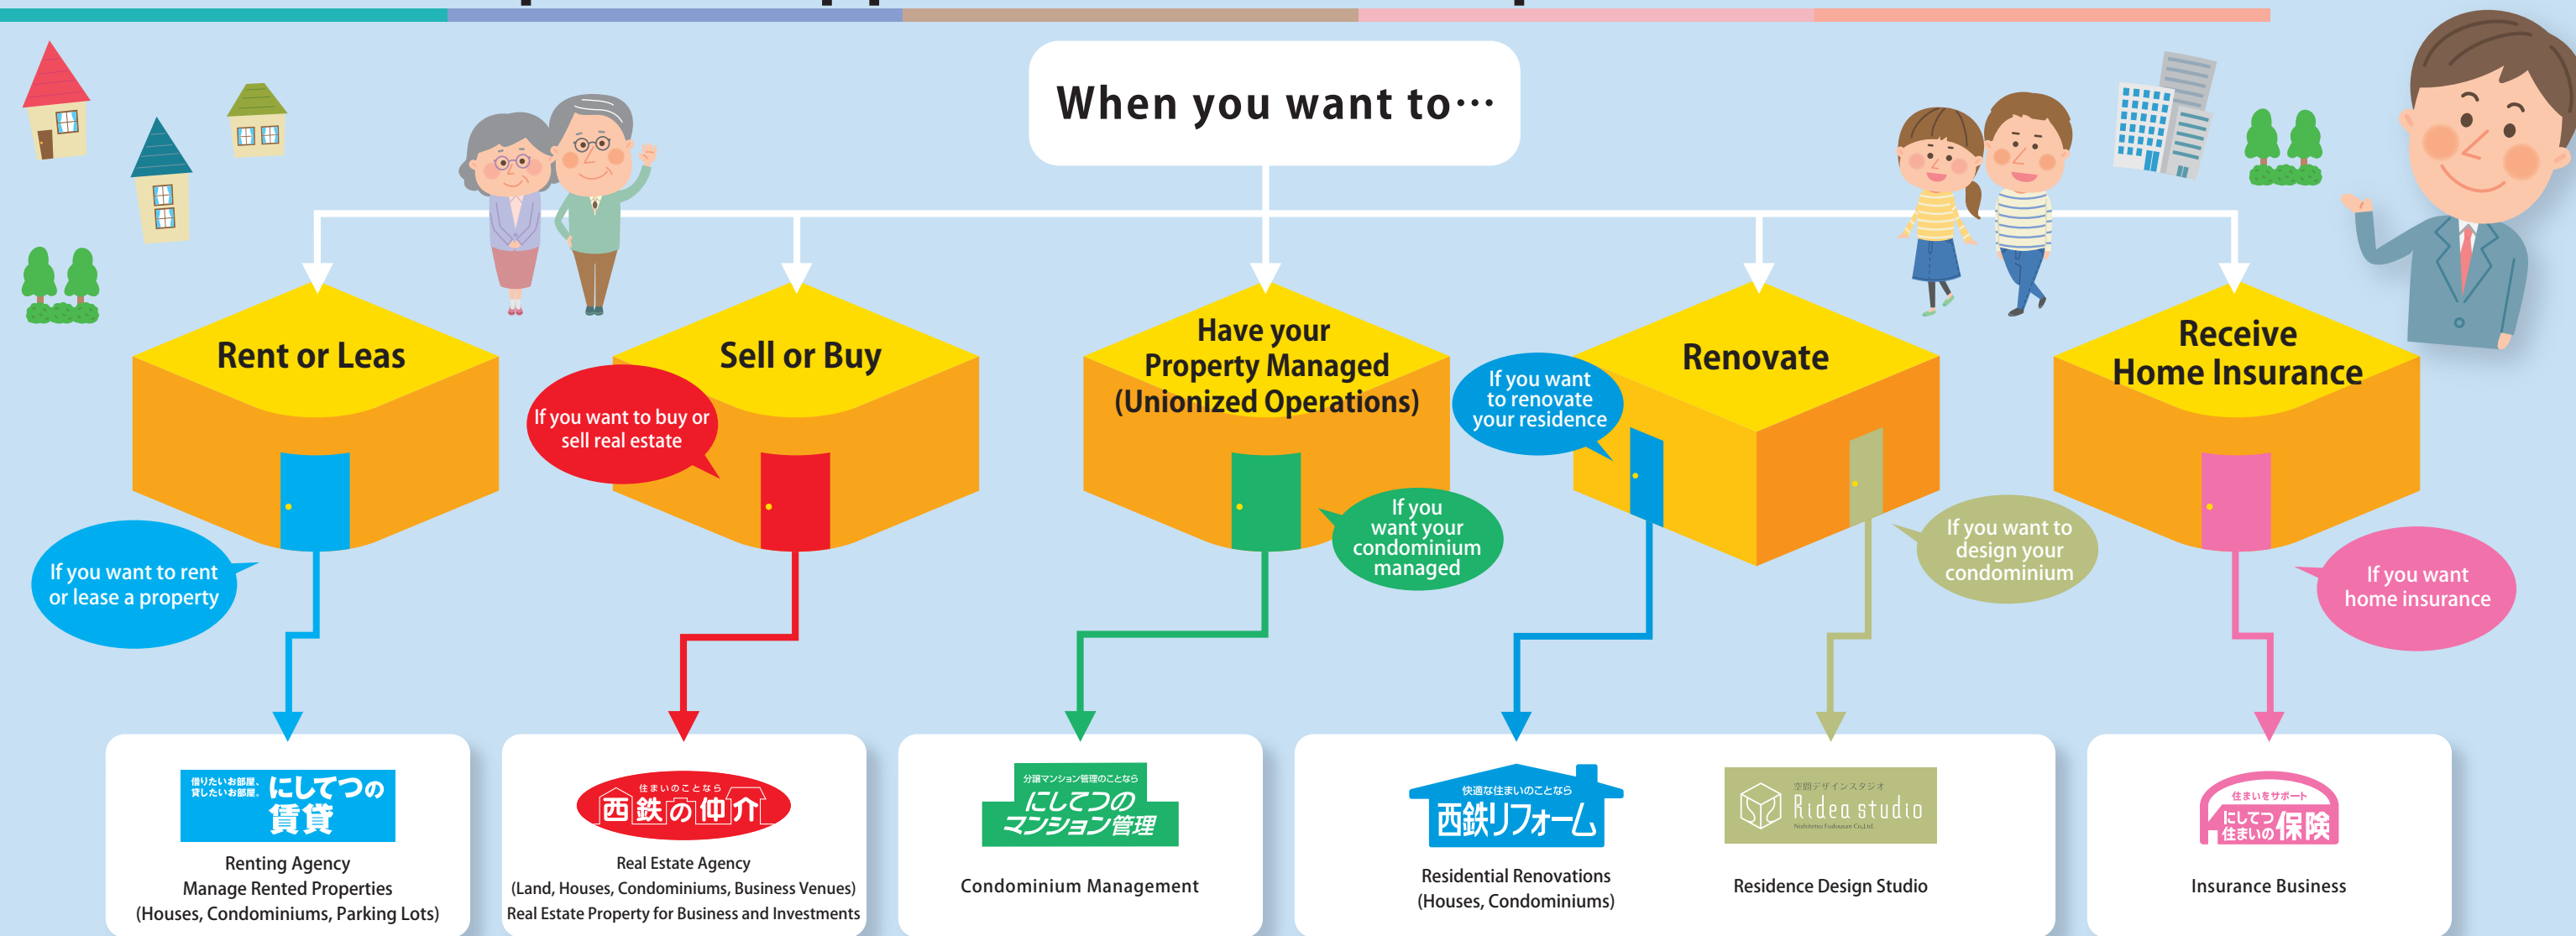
When you want to…

Rent or Leas

If you want to rent or lease a property

Sell or Buy

If you want to buy or sell real estate

Have your Property Managed (Unionized Operations)

If you want your condominium managed

Renovate

If you want to renovate your residence

If you want to design your condominium

Receive Home Insurance

If you want home insurance

借りたいお部屋、貸したいお部屋。にしてつの賃貸

Renting Agency
Manage Rented Properties
(Houses, Condominiums, Parking Lots)

住まいのことなら 西鉄の仲介

Real Estate Agency
(Land, Houses, Condominiums, Business Venues)
Real Estate Property for Business and Investments

分譲マンション管理のことなら にしてつのマンション管理

Condominium Management

快適な住まいのことなら 西鉄リフォーム

Residential Renovations
(Houses, Condominiums)

空間デザインスタジオ Ridea studio

Residence Design Studio

住まいをサポート にしてつ住まいの保険

Insurance Business